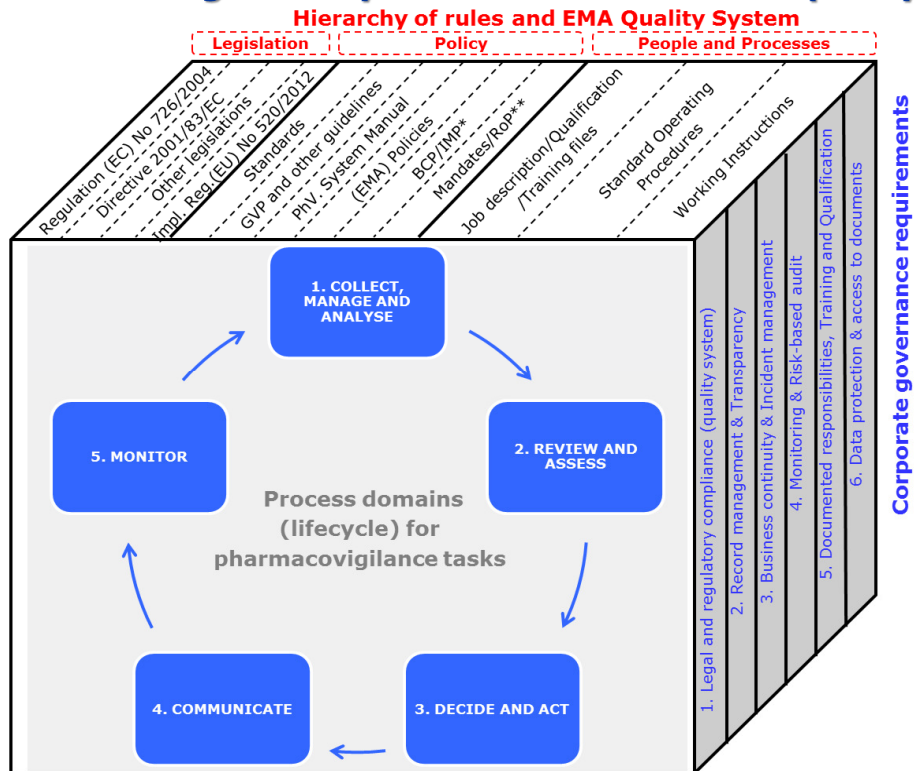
Hierarchy of rules and EMA Quality System

Legislation

Policy

People and Processes

Regulation (EC) No 726/2004

Directive 2001/83/EC

Other legislations

Impl. Reg.(EU) No 520/2012

Standards

GVP and other guidelines

PhV. System Manual

(EMA) Policies

BCP/IMP*

Mandates/RoP**

Job description/Qualification /Training files

Standard Operating Procedures

Working Instructions

1. COLLECT, MANAGE AND ANALYSE

2. REVIEW AND ASSESS

3. DECIDE AND ACT

4. COMMUNICATE

5. MONITOR

Process domains (lifecycle) for pharmacovigilance tasks

1. Legal and regulatory compliance (quality system)

2. Record management & Transparency

3. Business continuity & Incident management

4. Monitoring & Risk-based audit

5. Documented responsibilities, Training and Qualification

6. Data protection & access to documents

Corporate governance requirements